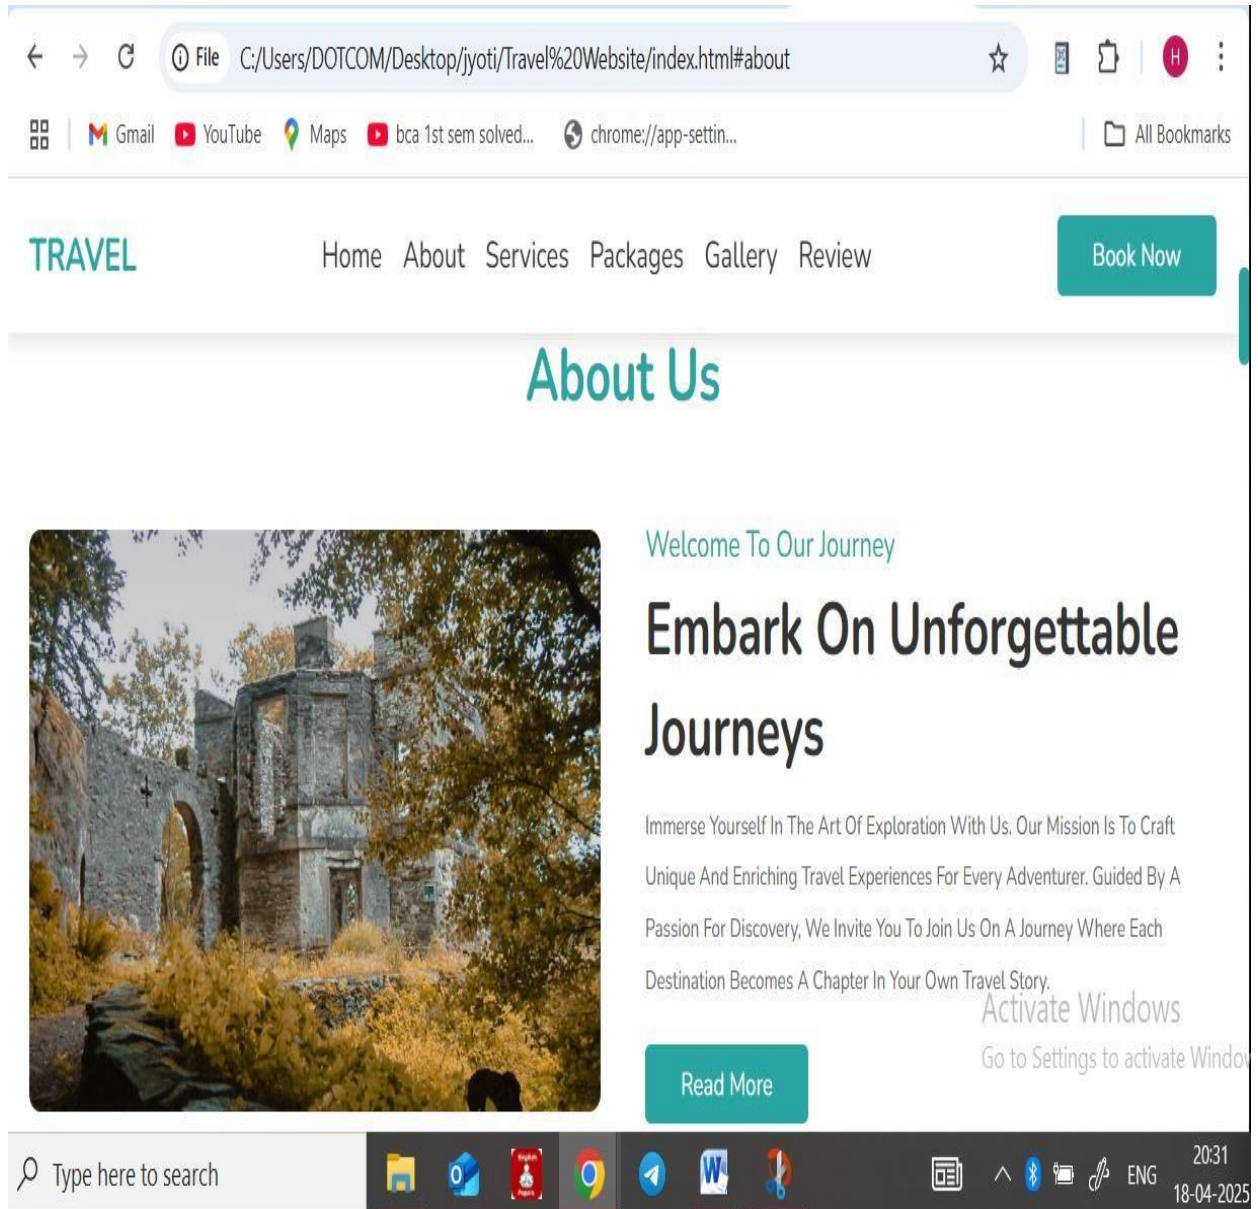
File C:/Users/DOTCOM/Desktop/jyoti/Travel%20Website/index.html#about

Gmail YouTube Maps bca 1st sem solved... chrome://app-settin... All Bookmarks

TRAVEL

Home About Services Packages Gallery Review

Book Now

About Us

Welcome To Our Journey

Embark On Unforgettable Journeys

Immerse Yourself In The Art Of Exploration With Us. Our Mission Is To Craft Unique And Enriching Travel Experiences For Every Adventurer. Guided By A Passion For Discovery, We Invite You To Join Us On A Journey Where Each Destination Becomes A Chapter In Your Own Travel Story.

Activate Windows
Go to Settings to activate Windo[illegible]

Read More

Type here to search

ENG 20:31 18-04-2025